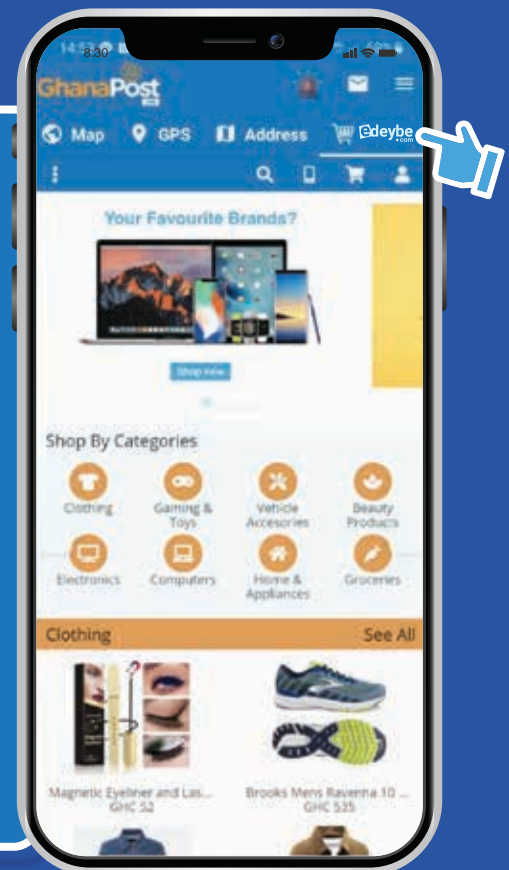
8:30

GhanaPost

Map GPS Address Edeybe .com

Your Favourite Brands?

Shop now

Shop By Categories

Clothing
Gaming & Toys
Vehicle Accesories
Beauty Products
Electronics
Computers
Home & Appliances
Groceries

Clothing See All

Magnetic Eyeliner and Las...
GHC 52

Brooks Mens Ravenna 10 ...
GHC 535